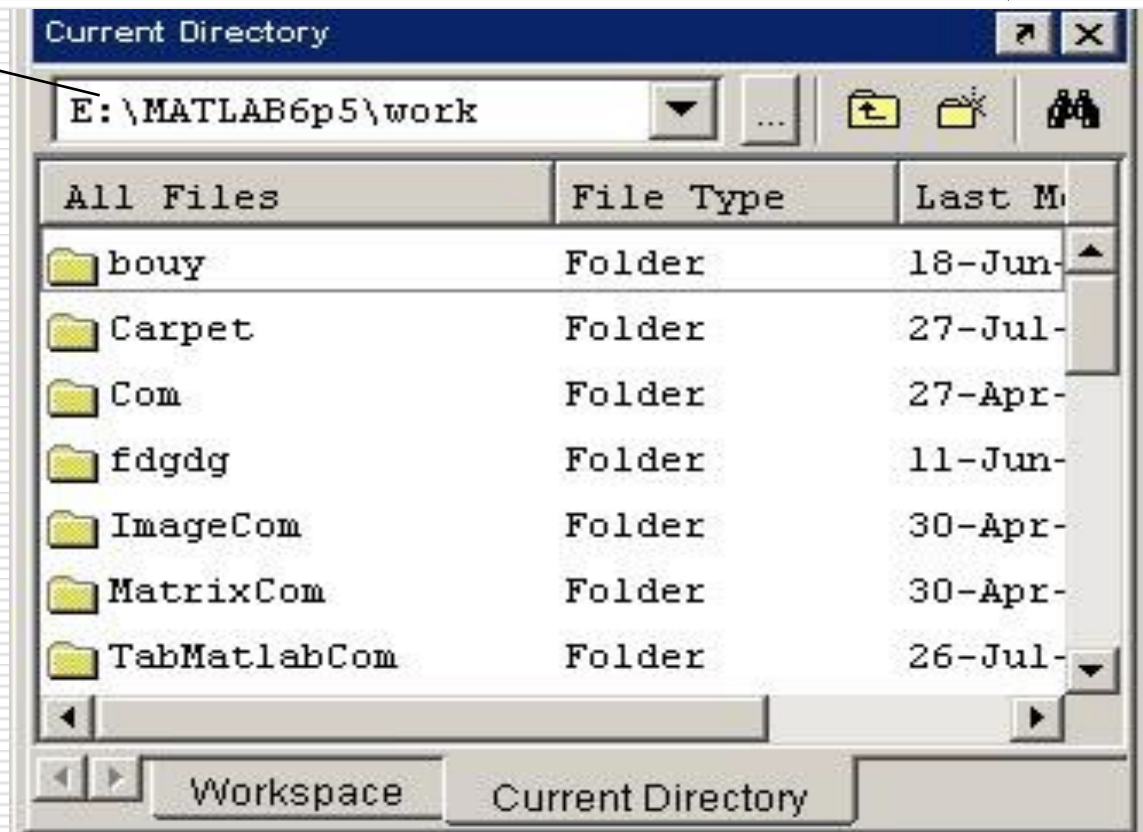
Current Directory

E:\MATLAB6p5\work

...

| All Files | File Type | Last M |
|---|---|---|
| bouy | Folder | 18-Jun- |
| Carpet | Folder | 27-Jul- |
| Com | Folder | 27-Apr- |
| fdgdg | Folder | 11-Jun- |
| ImageCom | Folder | 30-Apr- |
| MatrixCom | Folder | 30-Apr- |
| TabMatlabCom | Folder | 26-Jul- |

Workspace

Current Directory